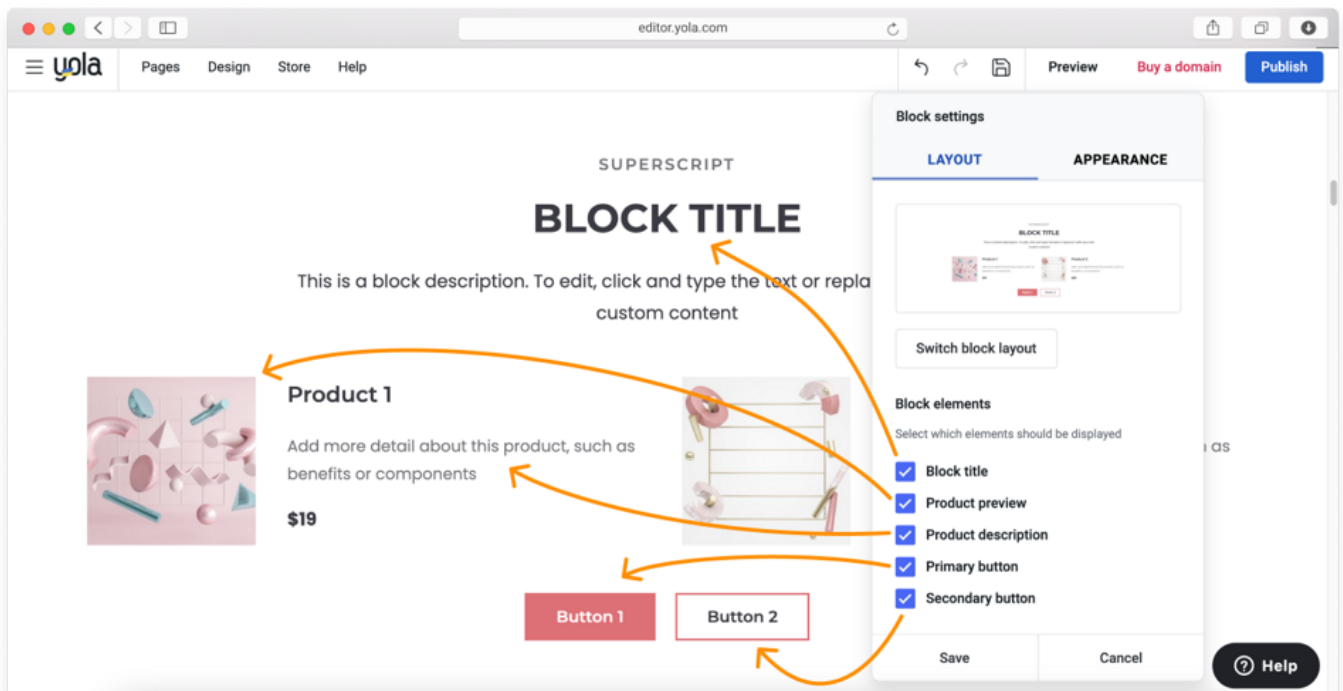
editor.yola.com

yola Pages Design Store Help

Preview Buy a domain Publish

SUPERSCRIPT

BLOCK TITLE

This is a block description. To edit, click and type the text or repla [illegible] custom content

Product 1

Add more detail about this product, such as benefits or components

$19

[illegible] as

Button 1 Button 2

Block settings

LAYOUT APPEARANCE

BLOCK TITLE

Switch block layout

Block elements

Select which elements should be displayed

Block title

Product preview

Product description

Primary button

Secondary button

Save Cancel

Help